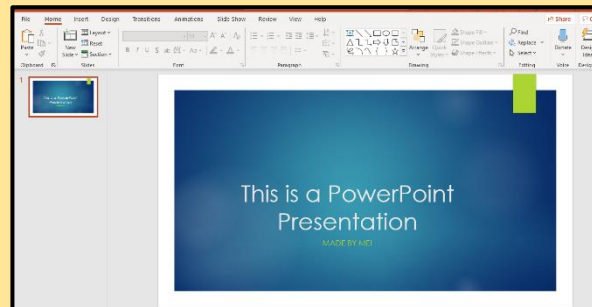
File Home Insert Design Transitions Animations Slide Show Review View Help
Share
Paste
Clipboard
New Slide
Layout
Reset
Section
Slides
Font
Paragraph
Arrange
Quick Styles
Shape Fill
Shape Outline
Shape Effects
Drawing
Find
Replace
Select
Editing
Dictate
Voice
1
This is a PowerPoint Presentation

This is a PowerPoint Presentation
MADE BY ME!